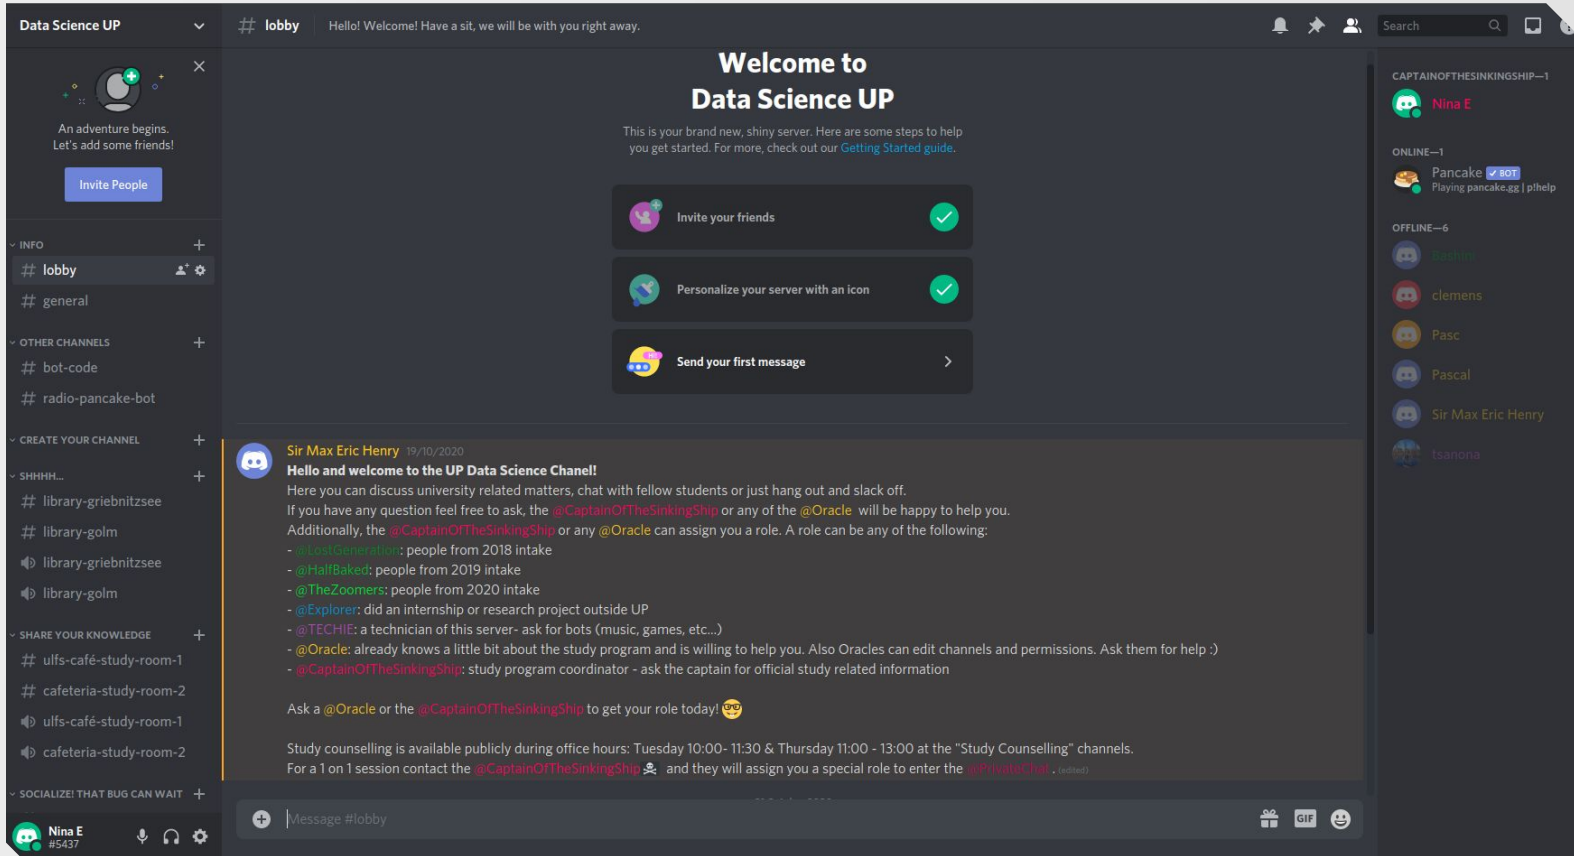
Data Science UP

An adventure begins.
Let's add some friends!

Invite People

INFO
# lobby
# general

OTHER CHANNELS
# bot-code
# radio-pancake-bot

CREATE YOUR CHANNEL

SHHHH...
# library-griebnitzsee
# library-golm
library-griebnitzsee
library-golm

SHARE YOUR KNOWLEDGE
# ulfs-café-study-room-1
# cafeteria-study-room-2
ulfs-café-study-room-1
cafeteria-study-room-2

SOCIALIZE! THAT BUG CAN WAIT

Nina E
#5437

# lobby Hello! Welcome! Have a sit, we will be with you right away.

Search

Welcome to
Data Science UP

This is your brand new, shiny server. Here are some steps to help you get started. For more, check out our Getting Started guide.

Invite your friends

Personalize your server with an icon

Send your first message

Sir Max Eric Henry 19/10/2020
Hello and welcome to the UP Data Science Chanel!
Here you can discuss university related matters, chat with fellow students or just hang out and slack off.
If you have any question feel free to ask, the @CaptainOfTheSinkingShip or any of the @Oracle will be happy to help you.
Additionally, the @CaptainOfTheSinkingShip or any @Oracle can assign you a role. A role can be any of the following:
- @LostGeneration: people from 2018 intake
- @HalfBaked: people from 2019 intake
- @TheZoomers: people from 2020 intake
- @Explorer: did an internship or research project outside UP
- @TECHIE: a technician of this server- ask for bots (music, games, etc...)
- @Oracle: already knows a little bit about the study program and is willing to help you. Also Oracles can edit channels and permissions. Ask them for help :)
- @CaptainOfTheSinkingShip: study program coordinator - ask the captain for official study related information

Ask a @Oracle or the @CaptainOfTheSinkingShip to get your role today!

Study counselling is available publicly during office hours: Tuesday 10:00- 11:30 & Thursday 11:00 - 13:00 at the "Study Counselling" channels.
For a 1 on 1 session contact the @CaptainOfTheSinkingShip and they will assign you a special role to enter the @PrivateChat. (edited)

Message #lobby

CAPTAINOFTHESINKINGSHIP—1
Nina E

ONLINE—1
Pancake BOT
Playing pancake.gg | p!help

OFFLINE—6
Bashir
clemens
Pasc
Pascal
Sir Max Eric Henry
tsanona